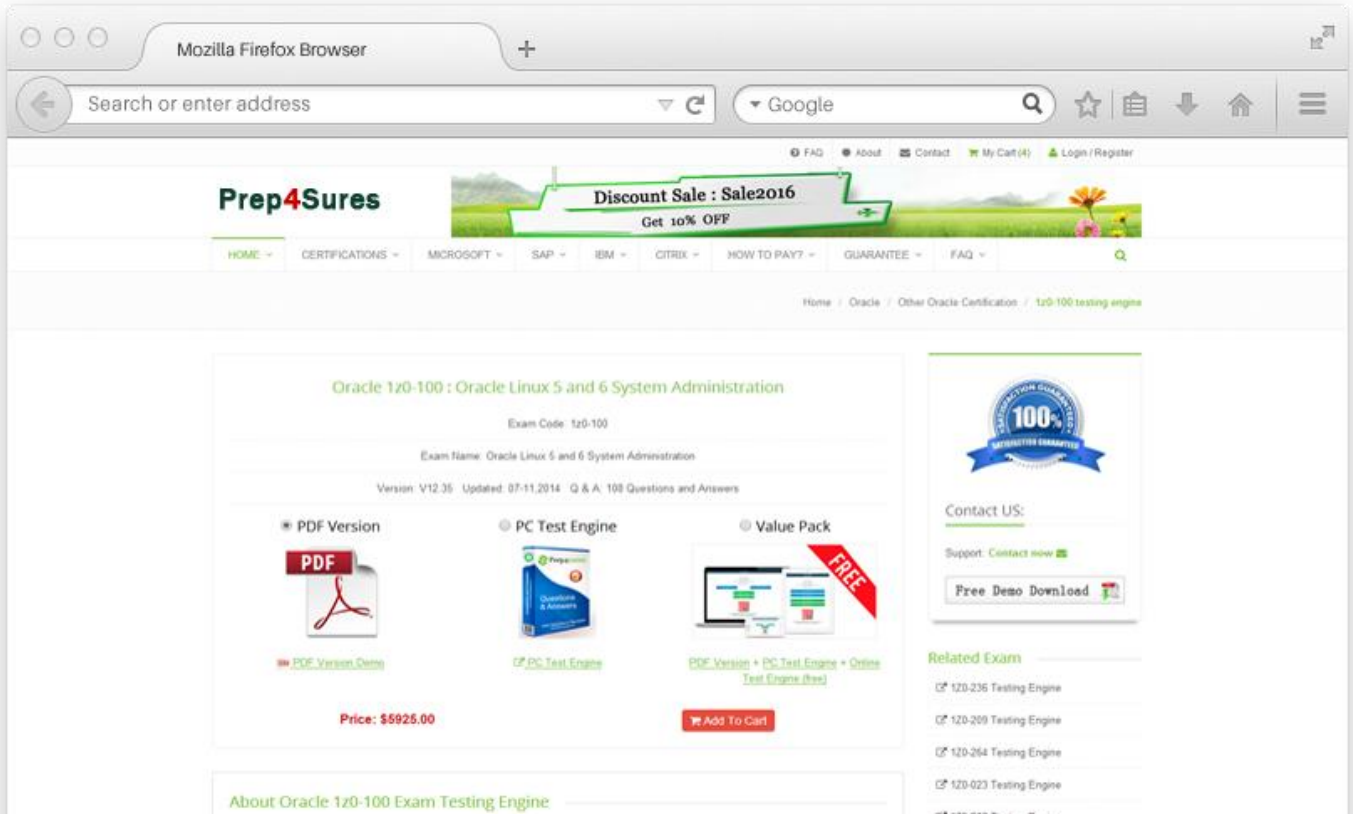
Mozilla Firefox Browser

Search or enter address

Google

FAQ About Contact My Cart (4) Login / Register

Prep4Sures

Discount Sale : Sale2016
Get 10% OFF

HOME CERTIFICATIONS MICROSOFT SAP IBM CITRIX HOW TO PAY? GUARANTEE FAQ

Home / Oracle / Other Oracle Certification / 1z0-100 testing engine

Oracle 1z0-100 : Oracle Linux 5 and 6 System Administration

Exam Code: 1z0-100

Exam Name: Oracle Linux 5 and 6 System Administration

Version: V12.35 Updated: 07-11,2014 Q & A: 108 Questions and Answers

PDF Version

PC Test Engine

Value Pack

PDF

FREE

PDF Version Demo

PC Test Engine

PDF Version + PC Test Engine + Online Test Engine (free)

Price: $5925.00

Add To Cart

100%

Contact US:

Support: Contact now

Free Demo Download

Related Exam

1Z0-236 Testing Engine

1Z0-209 Testing Engine

1Z0-264 Testing Engine

1Z0-023 Testing Engine

About Oracle 1z0-100 Exam Testing Engine